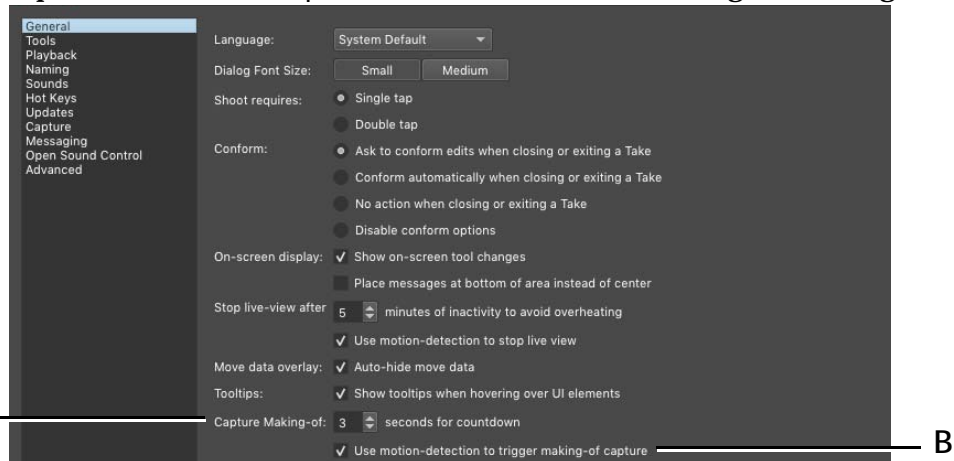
General
Tools
Playback
Naming
Sounds
Hot Keys
Updates
Capture
Messaging
Open Sound Control
Advanced

Language: System Default

Dialog Font Size: Small Medium

Shoot requires: Single tap

Double tap

Conform: Ask to conform edits when closing or exiting a Take

Conform automatically when closing or exiting a Take

No action when closing or exiting a Take

Disable conform options

On-screen display: ✓ Show on-screen tool changes

Place messages at bottom of area instead of center

Stop live-view after 5 minutes of inactivity to avoid overheating

✓ Use motion-detection to stop live view

Move data overlay: ✓ Auto-hide move data

Tooltips: ✓ Show tooltips when hovering over UI elements

Capture Making-of: 3 seconds for countdown

✓ Use motion-detection to trigger making-of capture

B